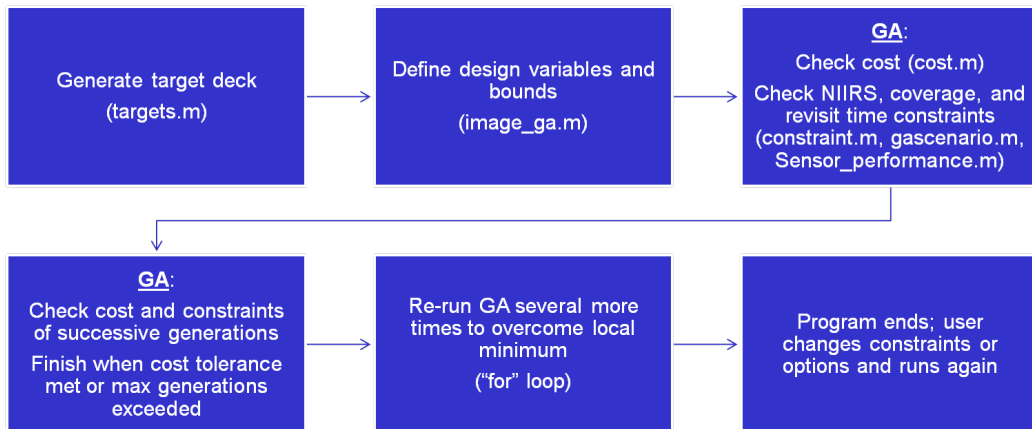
Generate target deck
(targets.m)

Define design variables and bounds
(image_ga.m)

GA:
Check cost (cost.m)
Check NIIRS, coverage, and revisit time constraints (constraint.m, gascenario.m, Sensor_performance.m)

GA:
Check cost and constraints of successive generations
Finish when cost tolerance met or max generations exceeded

Re-run GA several more times to overcome local minimum
("for" loop)

Program ends; user changes constraints or options and runs again